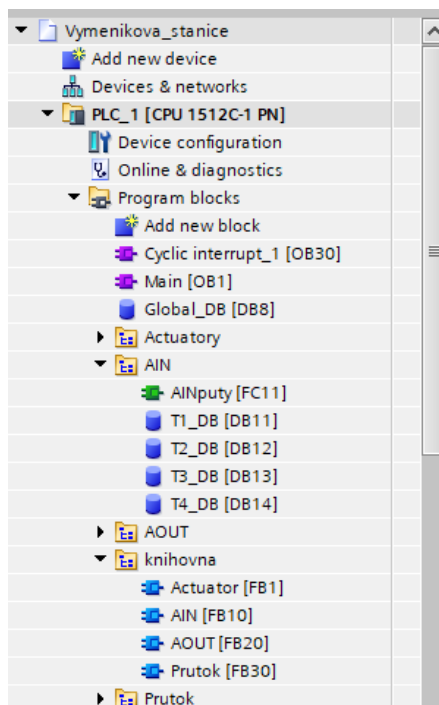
Vymenikova_stanice
Add new device
Devices & networks
PLC_1 [CPU 1512C-1 PN]
Device configuration
Online & diagnostics
Program blocks
Add new block
Cyclic interrupt_1 [OB30]
Main [OB1]
Global_DB [DB8]
Actuatory
AIN
AINputy [FC11]
T1_DB [DB11]
T2_DB [DB12]
T3_DB [DB13]
T4_DB [DB14]
AOUT
knihovna
Actuator [FB1]
AIN [FB10]
AOUT [FB20]
Prutok [FB30]
Prutok